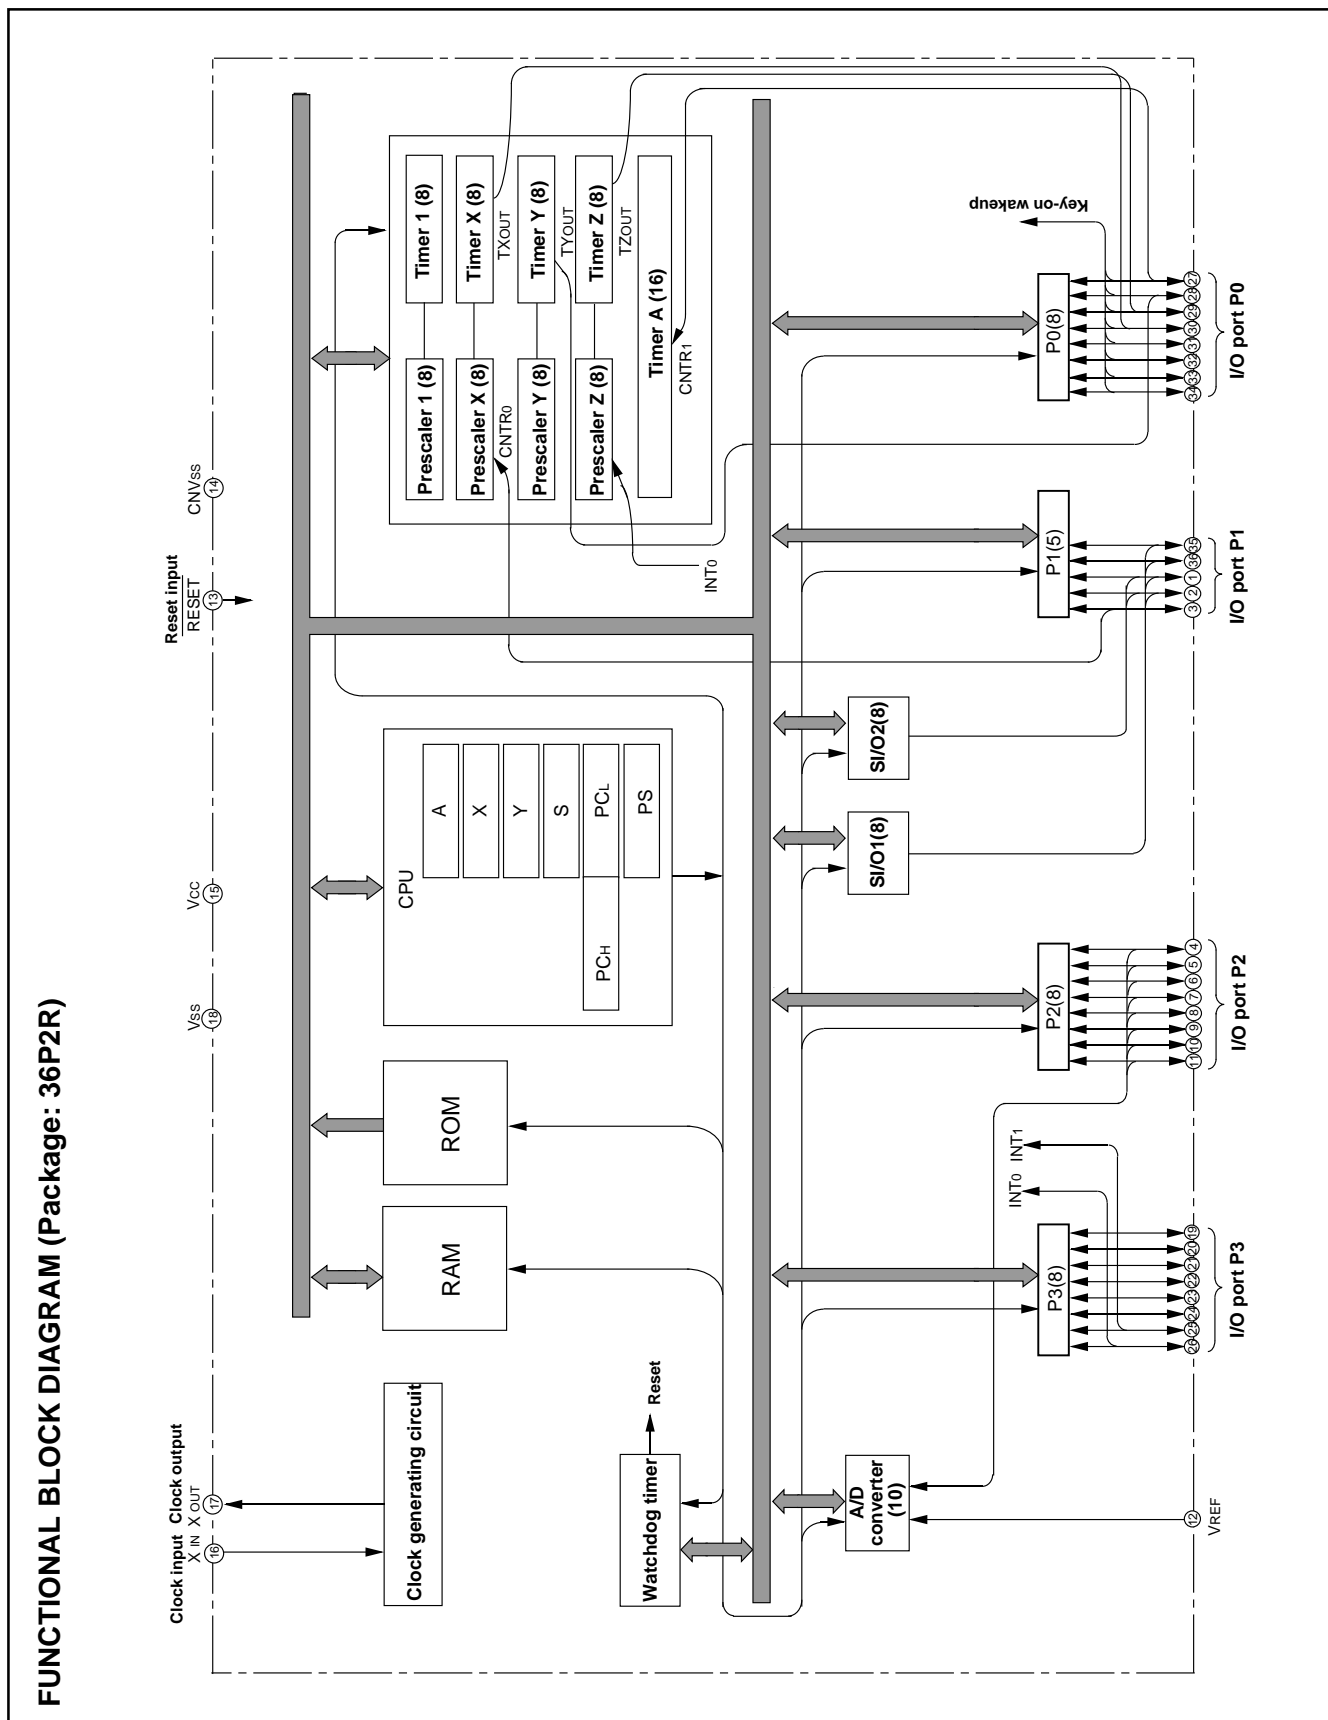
FUNCTIONAL BLOCK DIAGRAM (Package: 36P2R)

Clock input Clock output
X IN X OUT
16 17

Vss
18

Vcc
15

Reset input
RESET
13

CNVss
14

Clock generating circuit

RAM

ROM

CPU
A
X
Y
S
PCL
PS
PCH

Prescaler 1 (8)
Timer 1 (8)
Prescaler X (8)
Timer X (8)
TXOUT
CNTR0
Prescaler Y (8)
Timer Y (8)
TYOUT
Prescaler Z (8)
Timer Z (8)
TZOUT
Timer A (16)
CNTR1
INT0

Key-on wakeup

Watchdog timer
Reset

A/D converter (10)

SI/O1(8)
SI/O2(8)

INT0 INT1

P3(8)
P2(8)
P1(5)
P0(8)

12
VREF

26 25 24 23 22 21 20 19
I/O port P3

11 10 9 8 7 6 5 4
I/O port P2

3 2 1 36 35
I/O port P1

34 33 32 31 30 29 28 27
I/O port P0